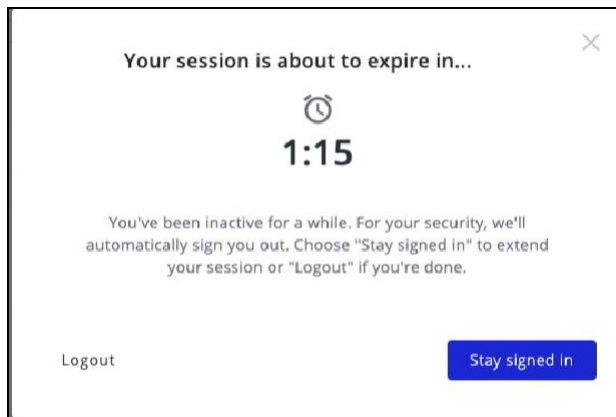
Your session is about to expire in...

1:15

You've been inactive for a while. For your security, we'll automatically sign you out. Choose "Stay signed in" to extend your session or "Logout" if you're done.

Logout

Stay signed in